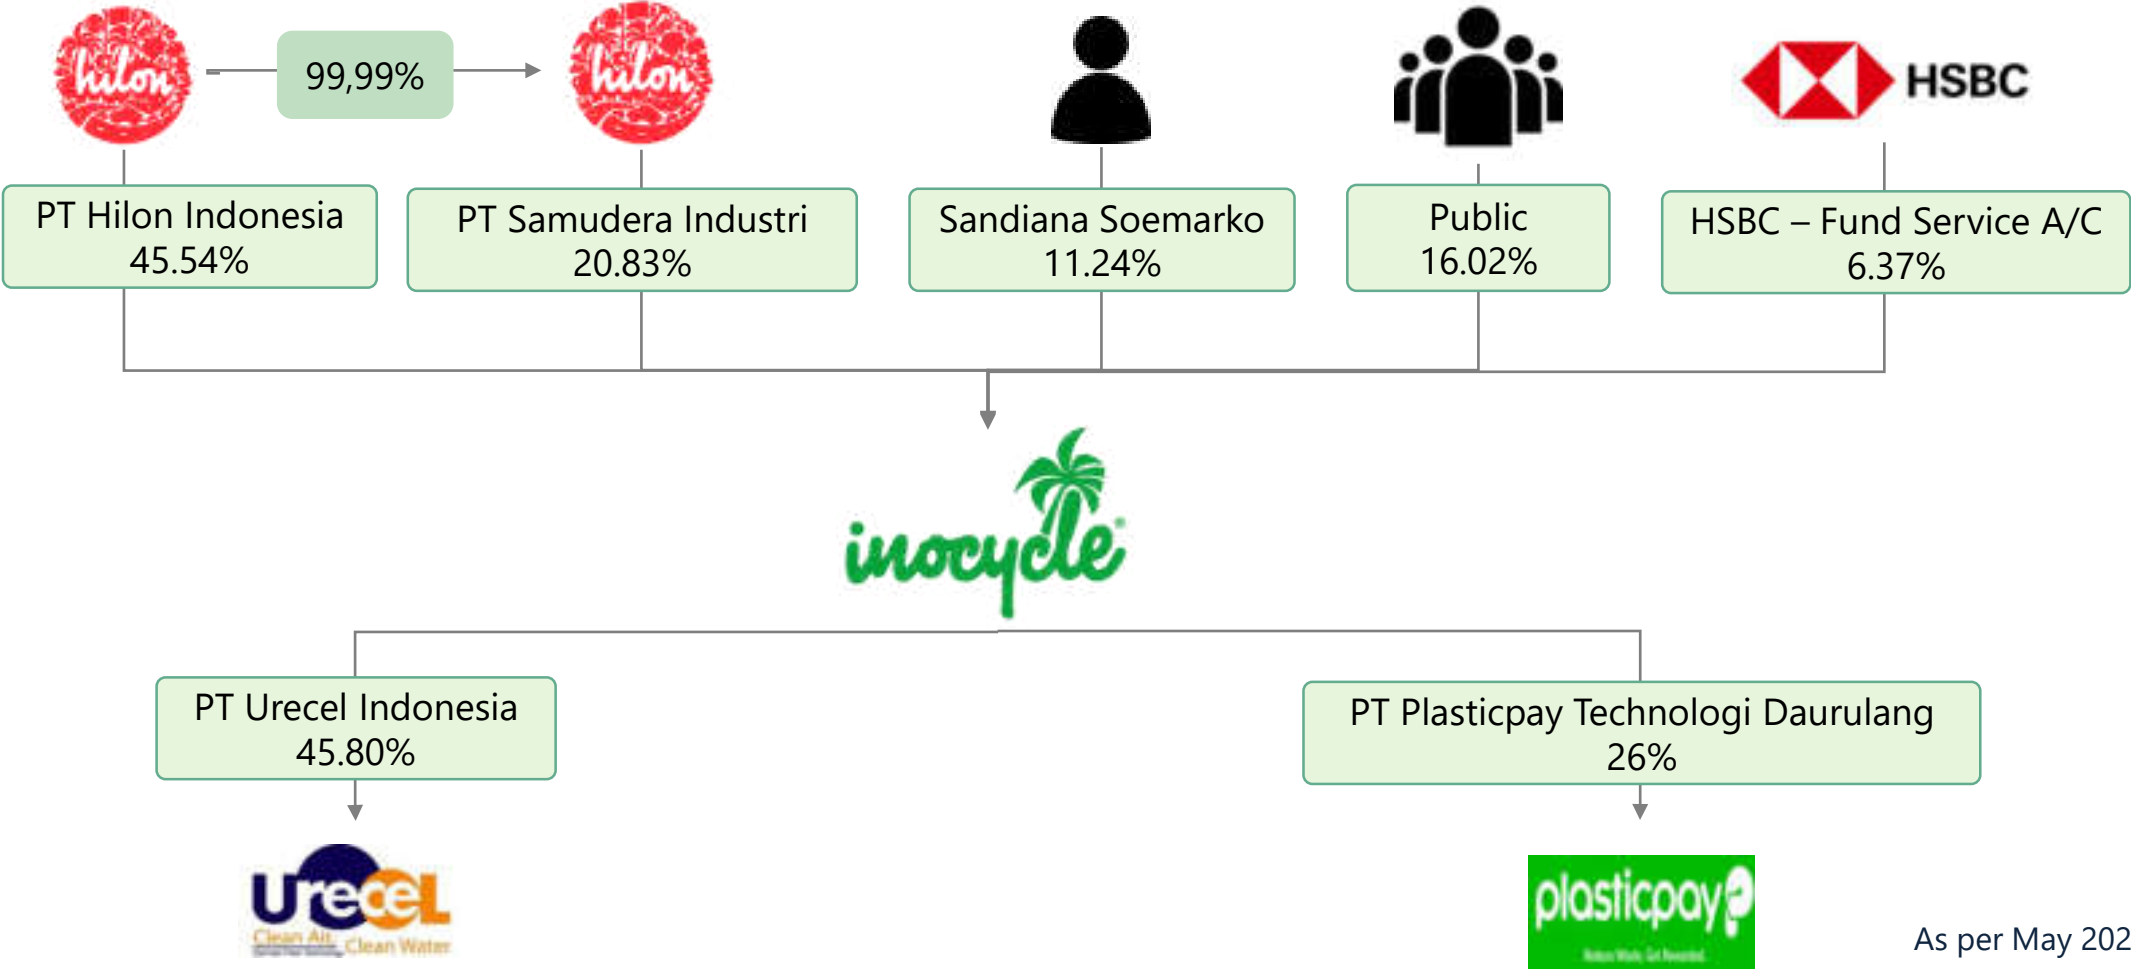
hilon

99,99%

hilon

HSBC

PT Hilon Indonesia
45.54%

PT Samudera Industri
20.83%

Sandiana Soemarko
11.24%

Public
16.02%

HSBC – Fund Service A/C
6.37%

inocycle

PT Urecel Indonesia
45.80%

PT Plasticpay Technologi Daurulang
26%

urecel
Clean Air Clean Water

plasticpay
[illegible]

As per May 202